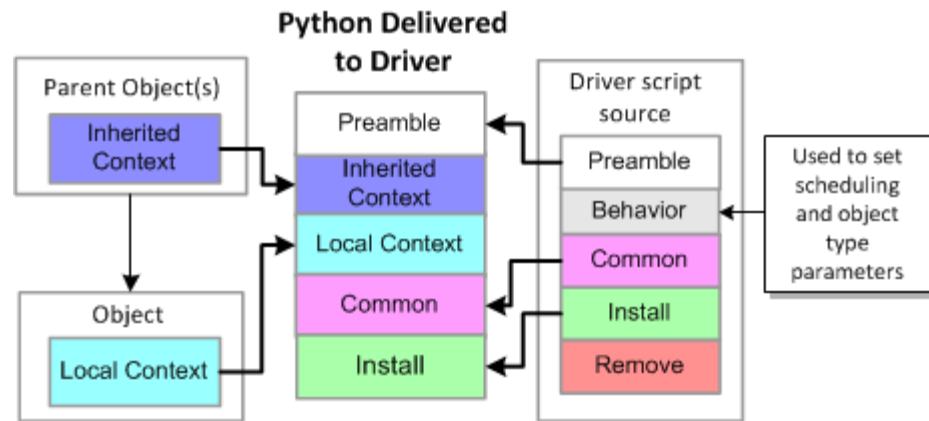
Python Delivered to Driver

Parent Object(s)

Inherited Context

Object

Local Context

Preamble

Inherited Context

Local Context

Common

Install

Driver script source

Preamble

Behavior

Common

Install

Remove

Used to set scheduling and object type parameters